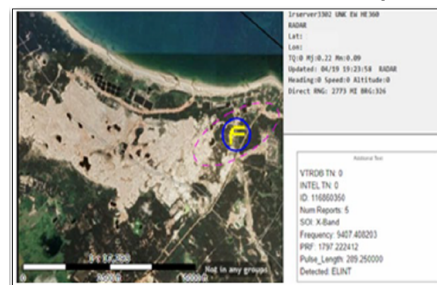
Irserver1302 UNK EW ME360
RADAR
Lat:
Lon:
TQ:0 MJ:0.22 Mn:0.09
Updated: 04/19 19:23:58 RADAR
Heading:0 Speed:0 Altitude:0
Direct RNG: 2773 MI BRG:326

F

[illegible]

Not in any groups

Additional Text

VTRDB TN: 0
INTEL TN: 0
ID: 116860350
Num Reports: 5
SOI: X-Band
Frequency: 9407.408203
PRF: 1797.222412
Pulse_Length: 209.250000
Detected: ELINT